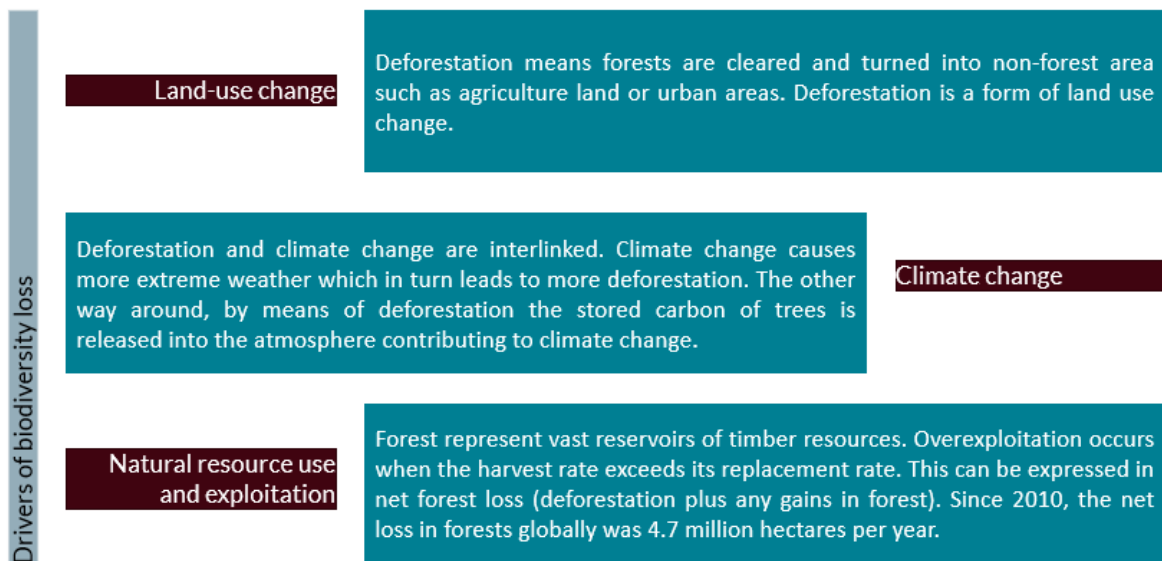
Drivers of biodiversity loss

Land-use change

Deforestation means forests are cleared and turned into non-forest area such as agriculture land or urban areas. Deforestation is a form of land use change.

Deforestation and climate change are interlinked. Climate change causes more extreme weather which in turn leads to more deforestation. The other way around, by means of deforestation the stored carbon of trees is released into the atmosphere contributing to climate change.

Climate change

Natural resource use and exploitation

Forest represent vast reservoirs of timber resources. Overexploitation occurs when the harvest rate exceeds its replacement rate. This can be expressed in net forest loss (deforestation plus any gains in forest). Since 2010, the net loss in forests globally was 4.7 million hectares per year.